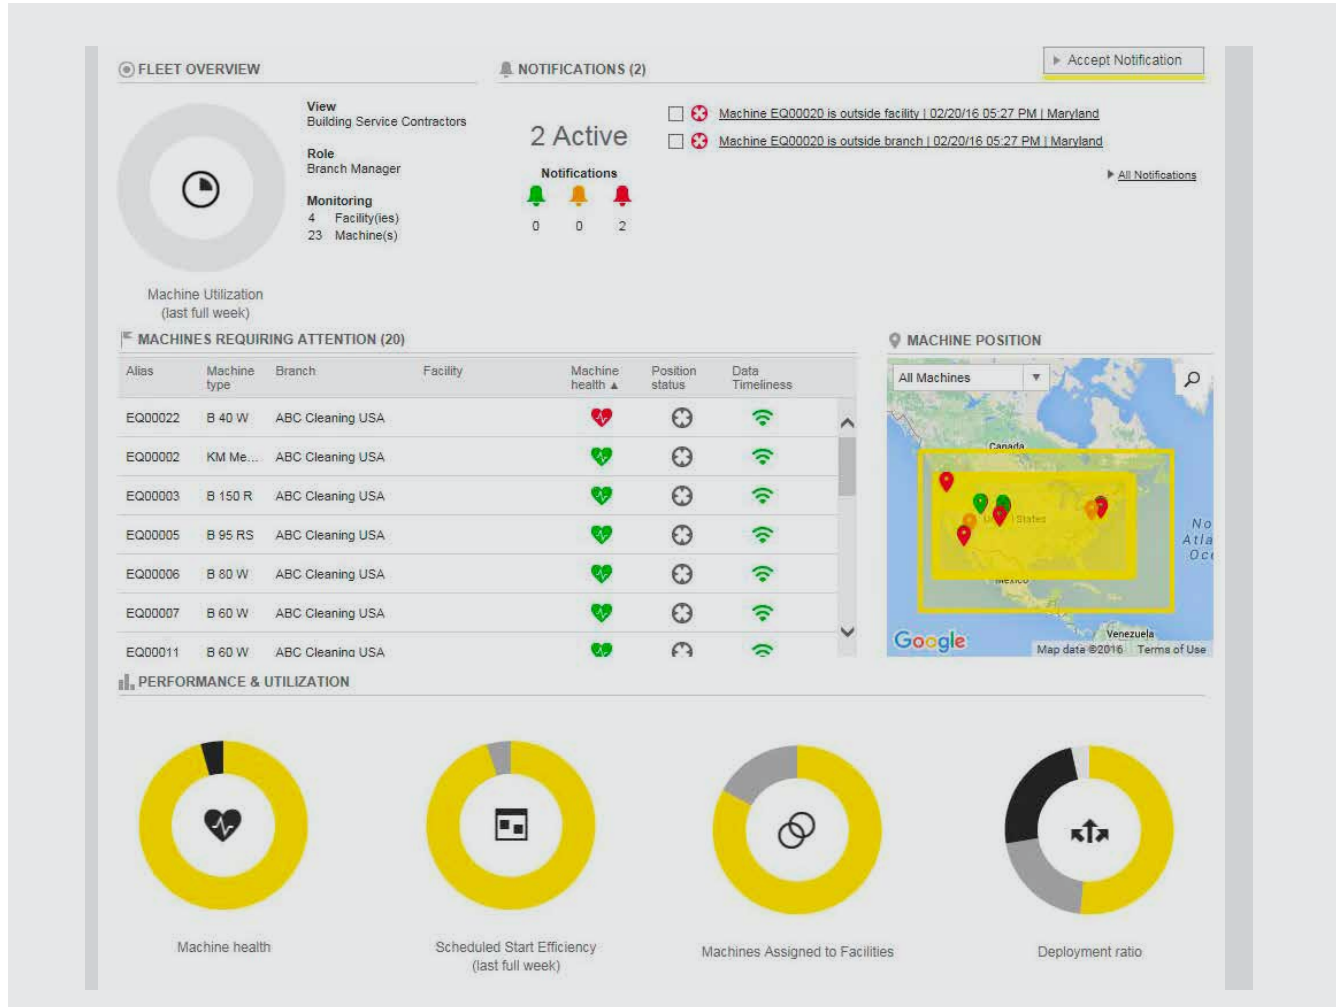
FLEET OVERVIEW

View
Building Service Contractors

Role
Branch Manager

Monitoring
4 Facility(ies)
23 Machine(s)

Machine Utilization
(last full week)

NOTIFICATIONS (2)

Accept Notification

2 Active

Notifications

0 0 2

Machine EQ00020 is outside facility | 02/20/16 05:27 PM | Maryland
Machine EQ00020 is outside branch | 02/20/16 05:27 PM | Maryland

All Notifications

MACHINES REQUIRING ATTENTION (20)

| Alias | Machine type | Branch | Facility | Machine health ▲ | Position status | Data Timeliness |
|---|---|---|---|---|---|---|
| EQ00022 | B 40 W | ABC Cleaning USA | | | | |
| EQ00002 | KM Me... | ABC Cleaning USA | | | | |
| EQ00003 | B 150 R | ABC Cleaning USA | | | | |
| EQ00005 | B 95 RS | ABC Cleaning USA | | | | |
| EQ00006 | B 80 W | ABC Cleaning USA | | | | |
| EQ00007 | B 60 W | ABC Cleaning USA | | | | |
| EQ00011 | B 60 W | ABC Cleaning USA | | | | |

MACHINE POSITION

All Machines

Canada
States
Mexico
Venezuela
No Atla Oc
Google
Map data ©2016 Terms of Use

PERFORMANCE & UTILIZATION

Machine health

Scheduled Start Efficiency
(last full week)

Machines Assigned to Facilities

Deployment ratio